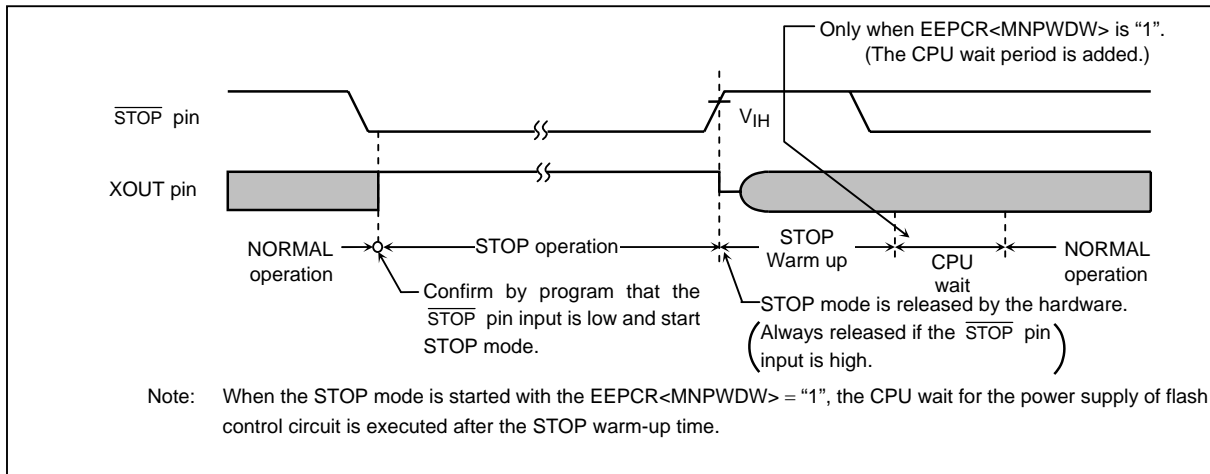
Only when EEPCR<MNPWDW> is "1".
(The CPU wait period is added.)

$\overline{STOP}$ pin

$V_{IH}$

XOUT pin

NORMAL operation

STOP operation

STOP Warm up

CPU wait

NORMAL operation

Confirm by program that the $\overline{STOP}$ pin input is low and start STOP mode.

STOP mode is released by the hardware.
(Always released if the $\overline{STOP}$ pin input is high.)

Note: When the STOP mode is started with the EEPCR<MNPWDW> = "1", the CPU wait for the power supply of flash control circuit is executed after the STOP warm-up time.